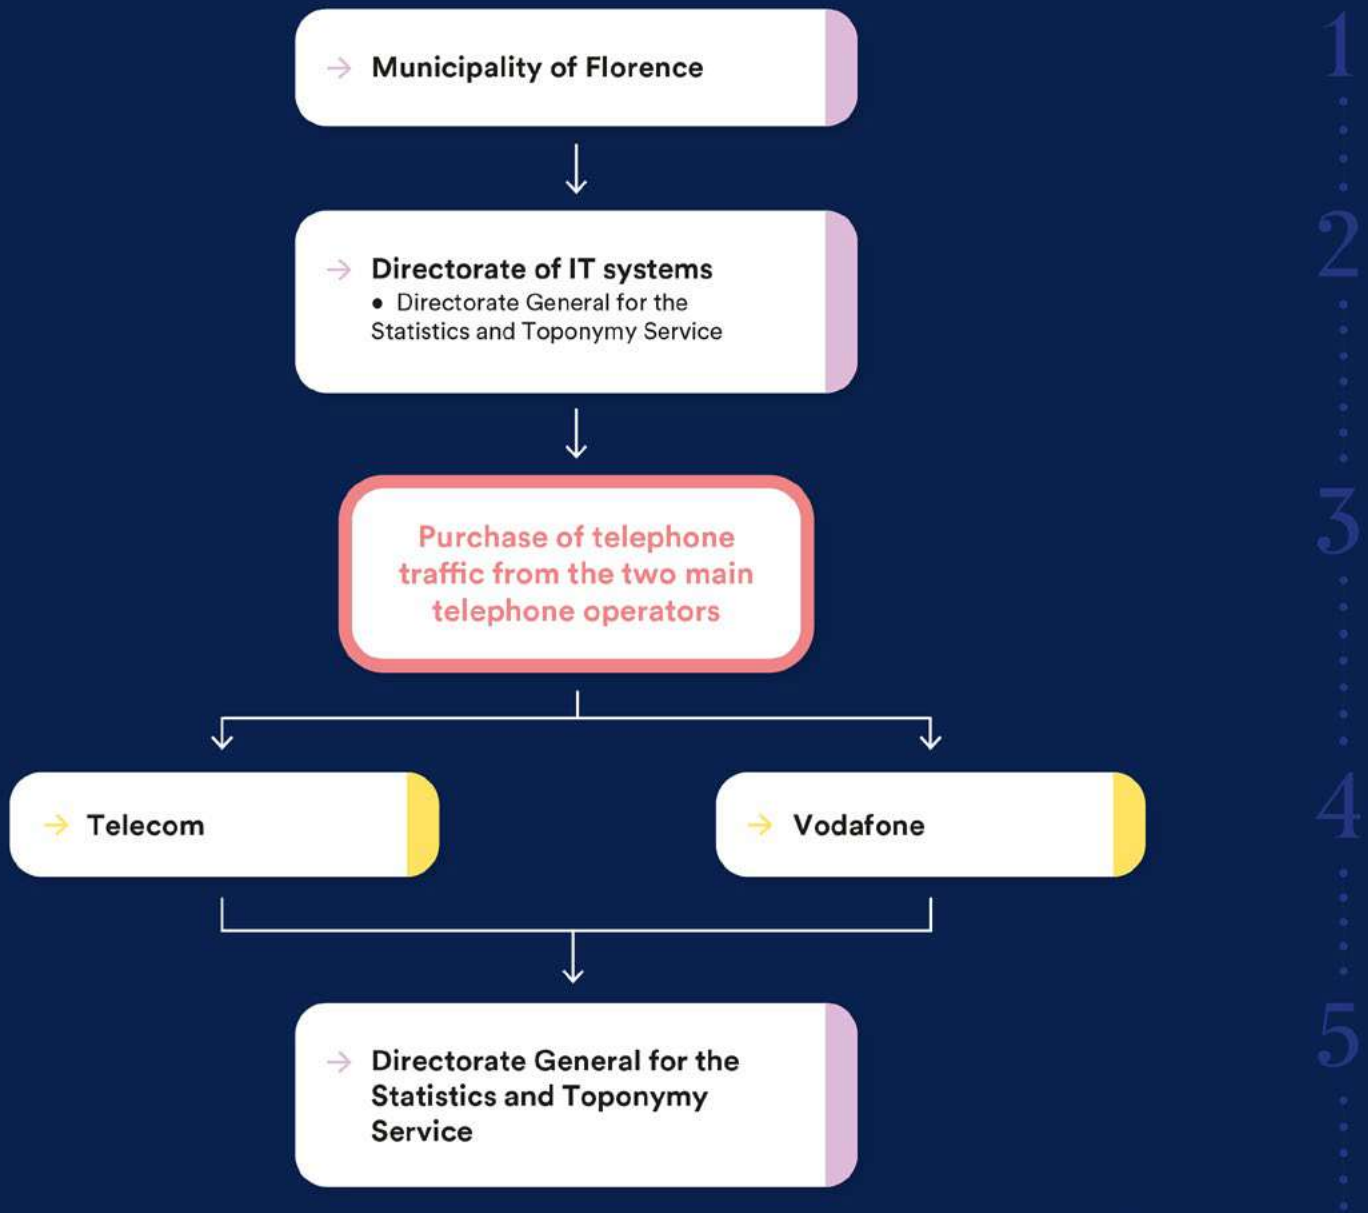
1

→ Municipality of Florence

2

→ Directorate of IT systems
• Directorate General for the Statistics and Toponymy Service

3

Purchase of telephone traffic from the two main telephone operators

4

→ Telecom

→ Vodafone

5

→ Directorate General for the Statistics and Toponymy Service